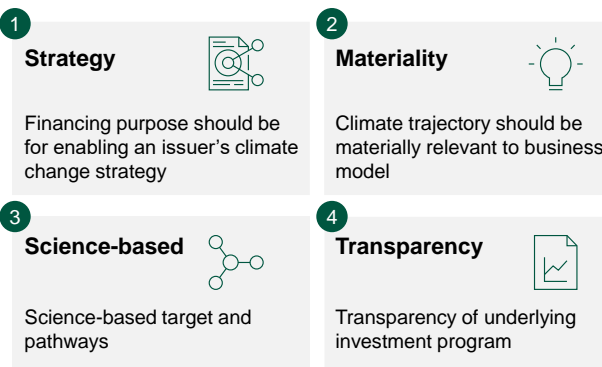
1
Strategy

Financing purpose should be for enabling an issuer's climate change strategy

2
Materiality

Climate trajectory should be materially relevant to business model

3
Science-based

Science-based target and pathways

4
Transparency

Transparency of underlying investment program